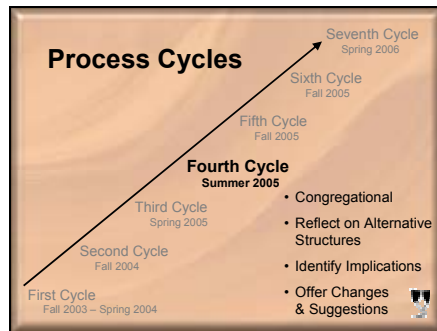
Process Cycles

Seventh Cycle
Spring 2006

Sixth Cycle
Fall 2005

Fifth Cycle
Fall 2005

Fourth Cycle
Summer 2005

Third Cycle
Spring 2005

Second Cycle
Fall 2004

First Cycle
Fall 2003 – Spring 2004

• Congregational
• Reflect on Alternative Structures
• Identify Implications
• Offer Changes & Suggestions